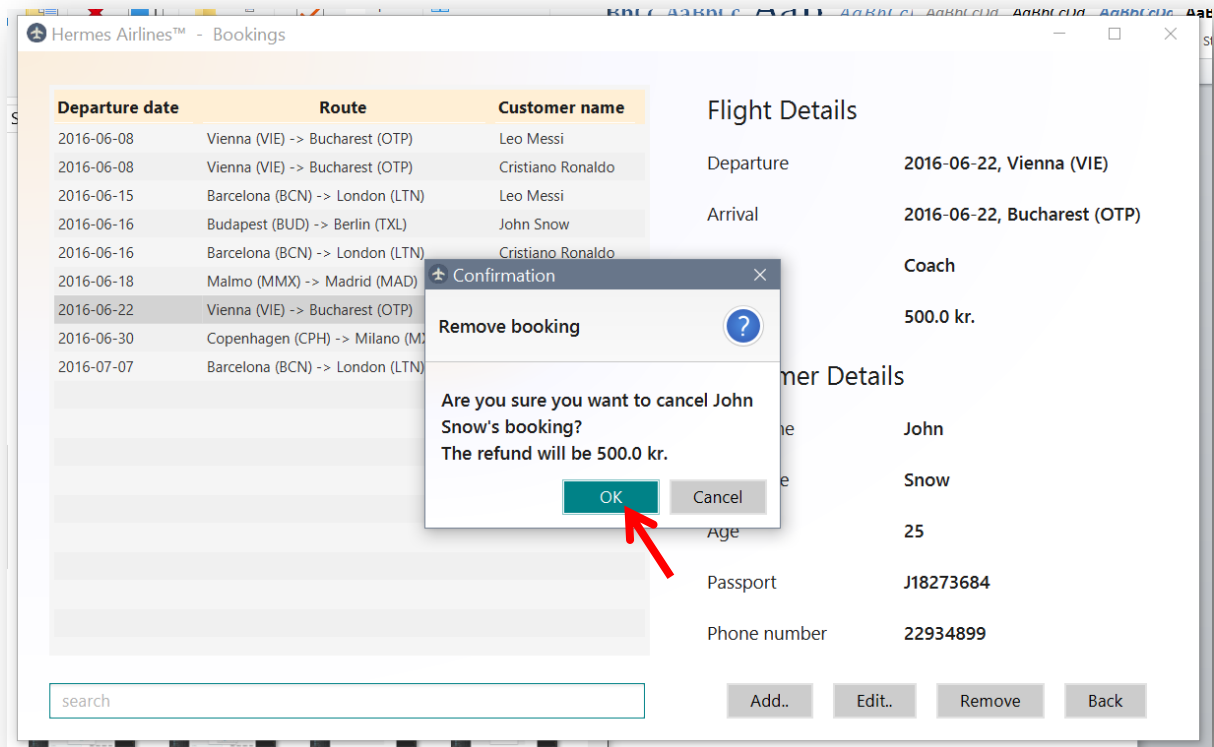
Hermes Airlines™ - Bookings

| Departure date | Route | Customer name |
|---|---|---|
| 2016-06-08 | Vienna (VIE) -> Bucharest (OTP) | Leo Messi |
| 2016-06-08 | Vienna (VIE) -> Bucharest (OTP) | Cristiano Ronaldo |
| 2016-06-15 | Barcelona (BCN) -> London (LTN) | Leo Messi |
| 2016-06-16 | Budapest (BUD) -> Berlin (TXL) | John Snow |
| 2016-06-16 | Barcelona (BCN) -> London (LTN) | Cristiano Ronaldo |
| 2016-06-18 | Malmo (MMX) -> Madrid (MAD) | |
| 2016-06-22 | Vienna (VIE) -> Bucharest (OTP) | |
| 2016-06-30 | Copenhagen (CPH) -> Milano (M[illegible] | |
| 2016-07-07 | Barcelona (BCN) -> London (LTN) | |

Flight Details

Departure 2016-06-22, Vienna (VIE)

Arrival 2016-06-22, Bucharest (OTP)

Coach

500.0 kr.

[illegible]mer Details

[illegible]ne John

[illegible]e Snow

Age 25

Passport J18273684

Phone number 22934899

Confirmation

Remove booking

Are you sure you want to cancel John Snow's booking?
The refund will be 500.0 kr.

OK Cancel

search

Add.. Edit.. Remove Back